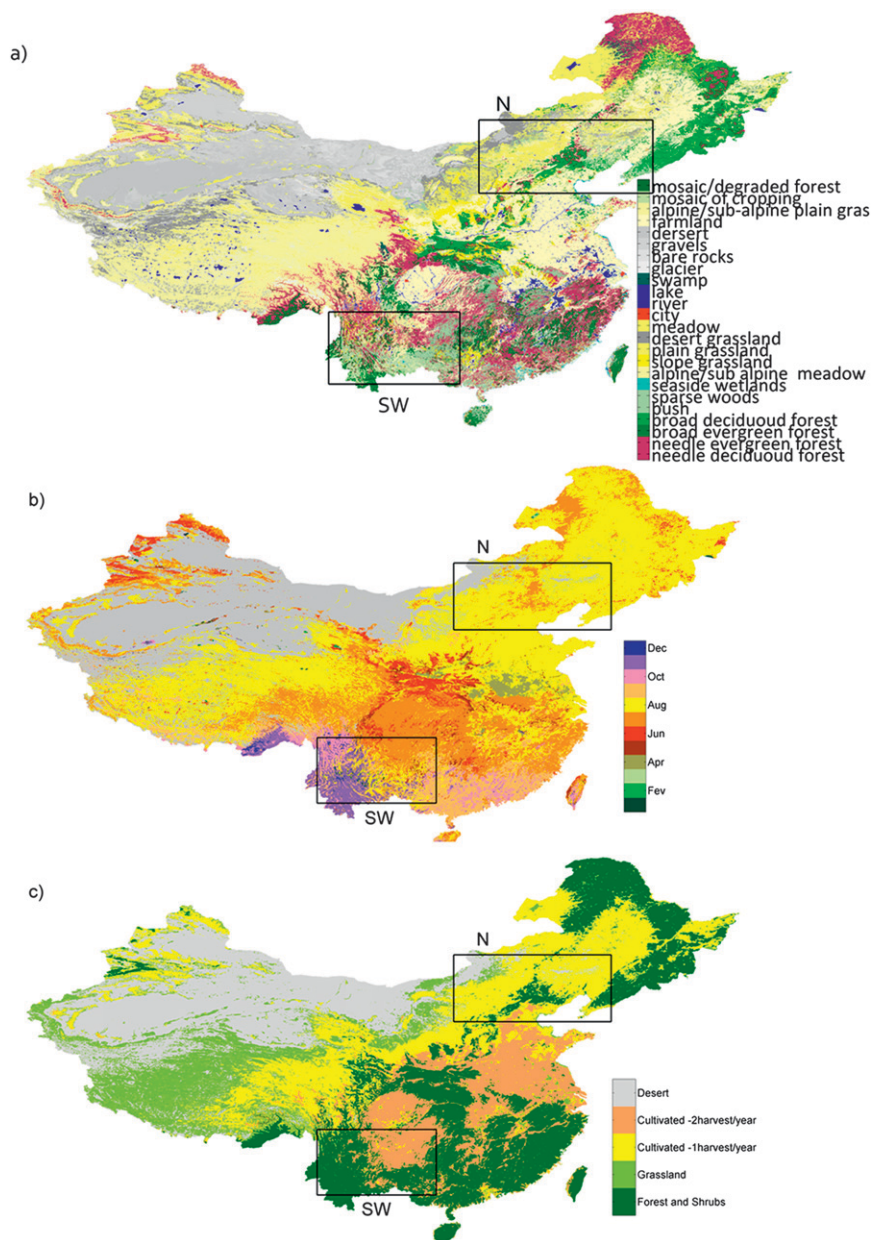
a)

N

SW

mosaic/degraded forest
mosaic of cropping
alpine/sub-alpine plain gras
farmland
dersert
gravels
bare rocks
glacier
swamp
lake
river
city
meadow
desert grassland
plain grassland
slope grassland
alpine/sub alpine meadow
seaside wetlands
sparse woods
bush
broad deciduoud forest
broad evergreen forest
needle evergreen forest
needle deciduoud forest

b)

N

SW

Dec
Oct
Aug
Jun
Apr
Fev

c)

N

SW

Desert
Cultivated -2harvest/year
Cultivated -1harvest/year
Grassland
Forest and Shrubs